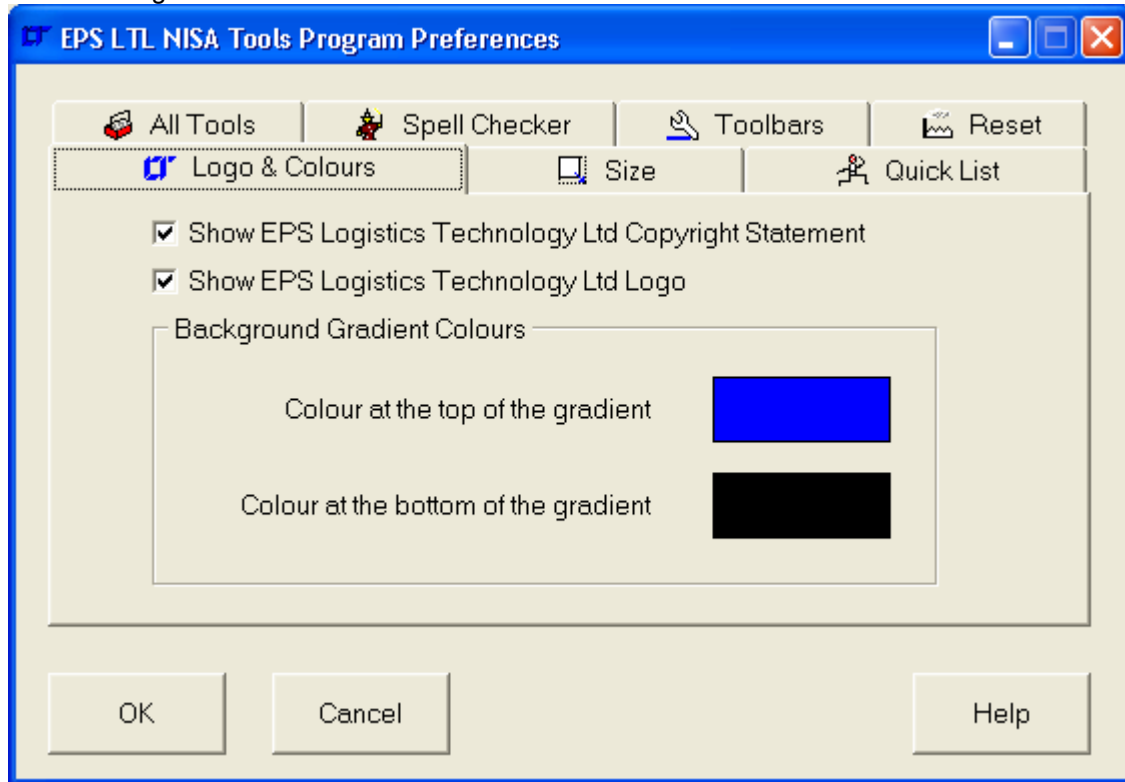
EPS LTL NISA Tools Program Preferences

All Tools
Spell Checker
Toolbars
Reset
Logo & Colours
Size
Quick List

☑ Show EPS Logistics Technology Ltd Copyright Statement
☑ Show EPS Logistics Technology Ltd Logo

Background Gradient Colours

Colour at the top of the gradient

Colour at the bottom of the gradient

OK
Cancel
Help